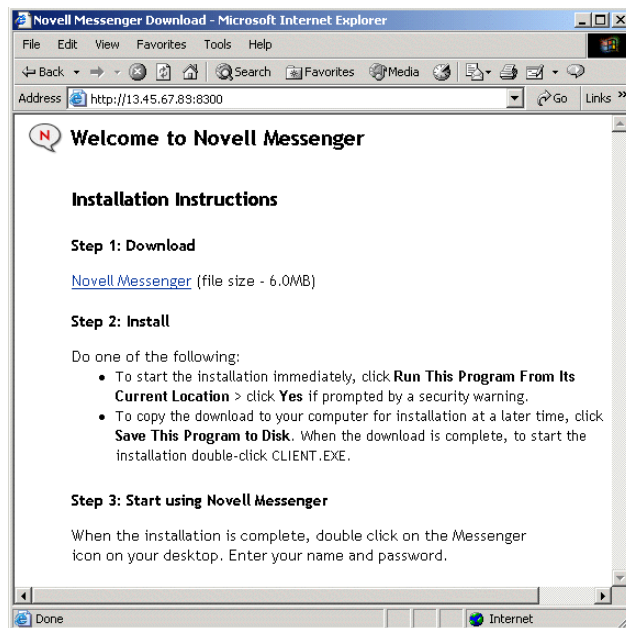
Novell Messenger Download - Microsoft Internet Explorer

File Edit View Favorites Tools Help

Back Search Favorites Media

Address http://13.45.67.89:8300 Go Links »

Welcome to Novell Messenger

Installation Instructions

Step 1: Download

Novell Messenger (file size - 6.0MB)

Step 2: Install

Do one of the following:

- To start the installation immediately, click **Run This Program From Its Current Location** > click **Yes** if prompted by a security warning.
- To copy the download to your computer for installation at a later time, click **Save This Program to Disk**. When the download is complete, to start the installation double-click CLIENT.EXE.

Step 3: Start using Novell Messenger

When the installation is complete, double click on the Messenger icon on your desktop. Enter your name and password.

Done Internet